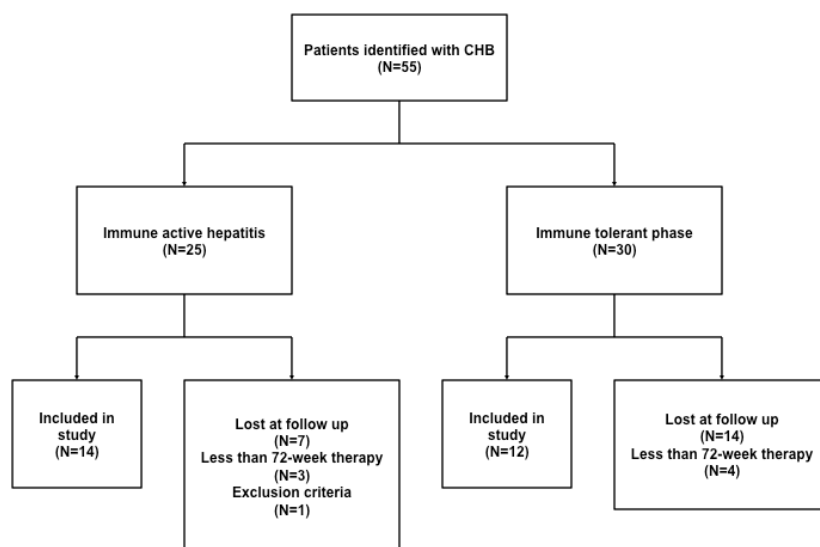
Patients identified with CHB
(N=55)

Immune active hepatitis
(N=25)

Immune tolerant phase
(N=30)

Included in study
(N=14)

Lost at follow up
(N=7)
Less than 72-week therapy
(N=3)
Exclusion criteria
(N=1)

Included in study
(N=12)

Lost at follow up
(N=14)
Less than 72-week therapy
(N=4)